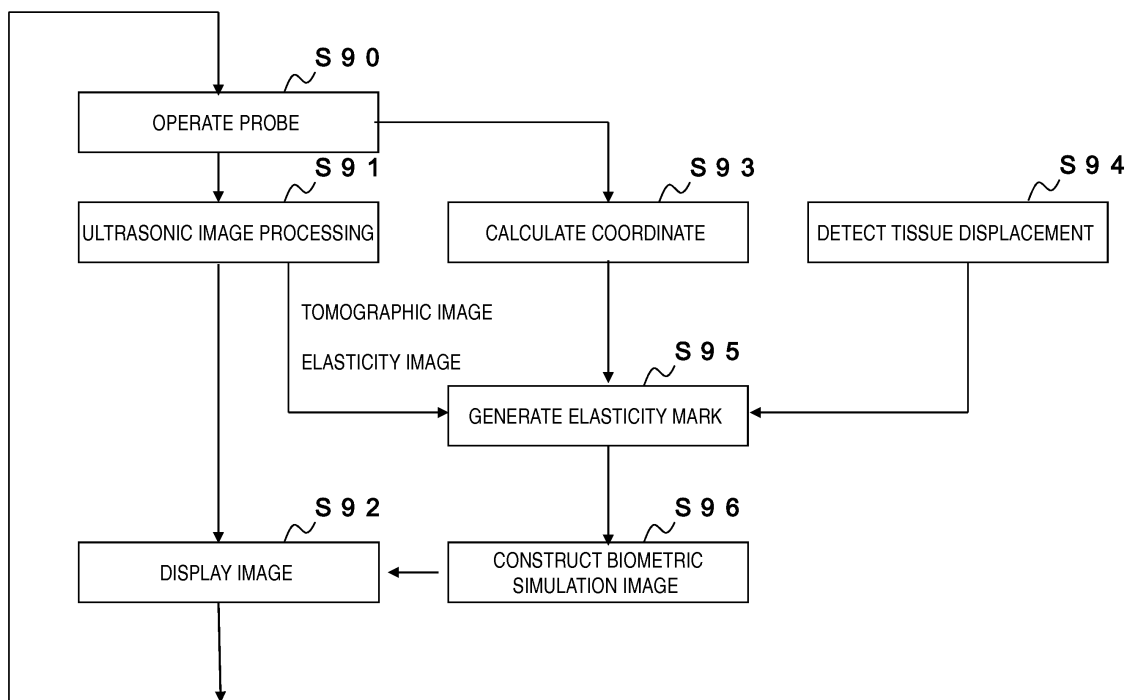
S90
OPERATE PROBE
S91
ULTRASONIC IMAGE PROCESSING
S93
CALCULATE COORDINATE
S94
DETECT TISSUE DISPLACEMENT
TOMOGRAPHIC IMAGE
ELASTICITY IMAGE
S95
GENERATE ELASTICITY MARK
S92
DISPLAY IMAGE
S96
CONSTRUCT BIOMETRIC SIMULATION IMAGE